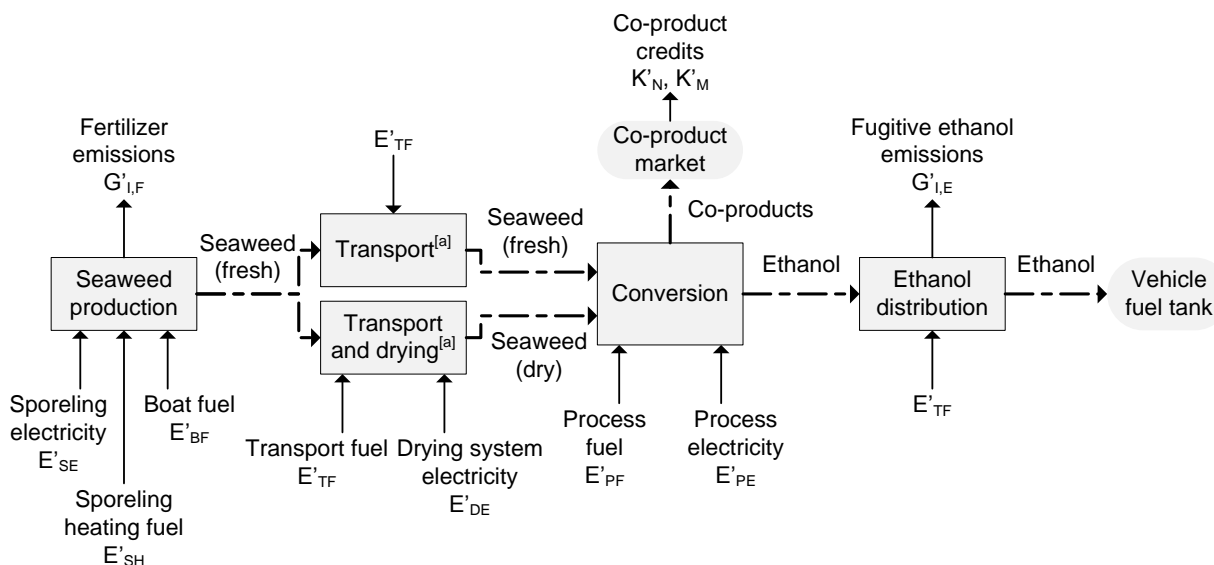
Co-product credits
K'$_N$, K'$_M$

Co-product market

Fertilizer emissions
G'$_{I,F}$

E'$_{TF}$

Fugitive ethanol emissions
G'$_{I,E}$

Co-products

Seaweed (fresh)

Transport$^{[a]}$

Seaweed (fresh)

Seaweed production

Conversion

Ethanol

Ethanol distribution

Ethanol

Vehicle fuel tank

Transport and drying$^{[a]}$

Seaweed (dry)

Sporeling electricity
E'$_{SE}$

Boat fuel
E'$_{BF}$

Sporeling heating fuel
E'$_{SH}$

Transport fuel
E'$_{TF}$

Drying system electricity
E'$_{DE}$

Process fuel
E'$_{PF}$

Process electricity
E'$_{PE}$

E'$_{TF}$